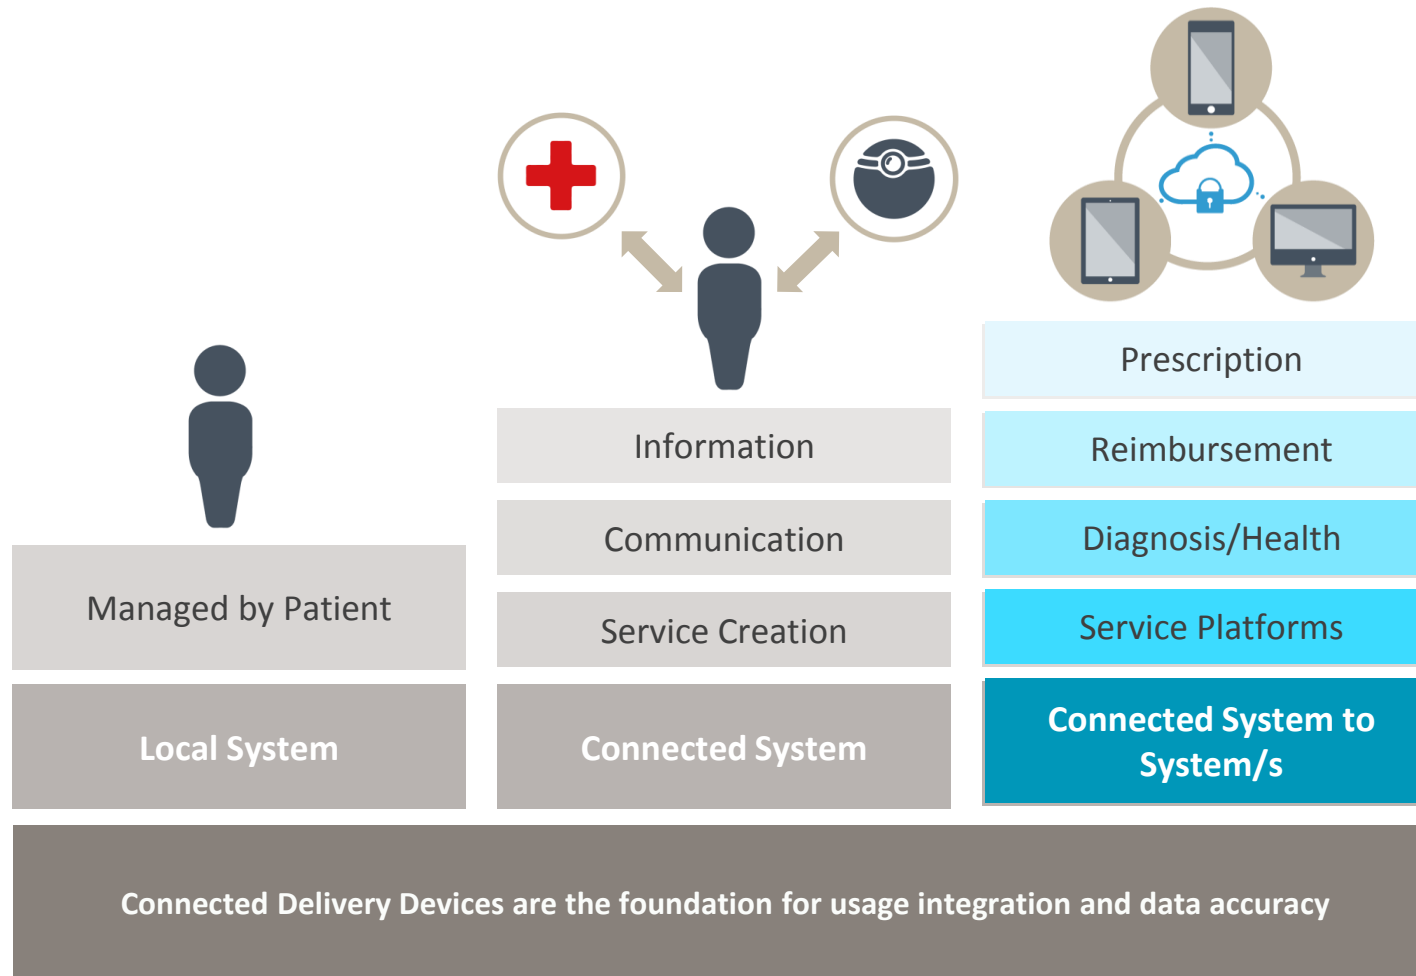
Prescription

Information

Reimbursement

Communication

Diagnosis/Health

Managed by Patient

Service Creation

Service Platforms

Local System

Connected System

Connected System to System/s

Connected Delivery Devices are the foundation for usage integration and data accuracy